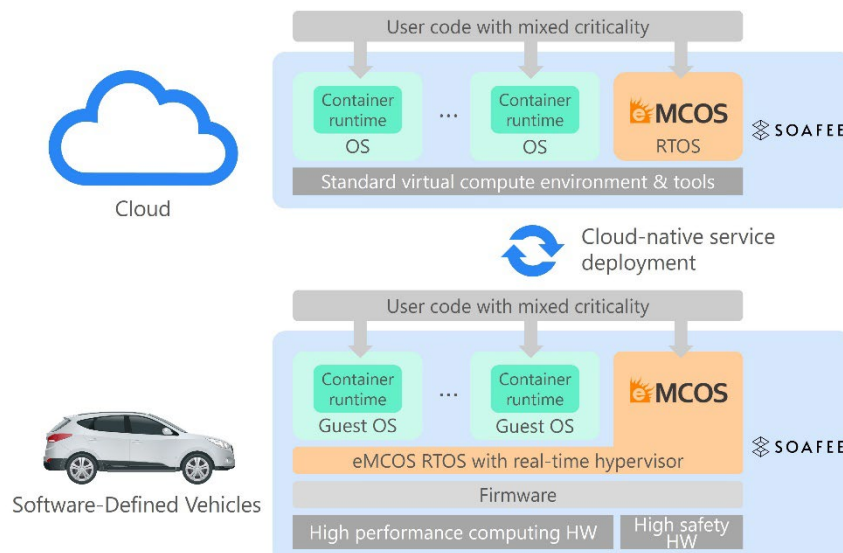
User code with mixed criticality

Container runtime
OS

...

Container runtime
OS

eMCOS
RTOS

SOAFEE

Standard virtual compute environment & tools

Cloud

Cloud-native service deployment

User code with mixed criticality

Container runtime
Guest OS

...

Container runtime
Guest OS

eMCOS

SOAFEE

eMCOS RTOS with real-time hypervisor

Firmware

High performance computing HW

High safety HW

Software-Defined Vehicles